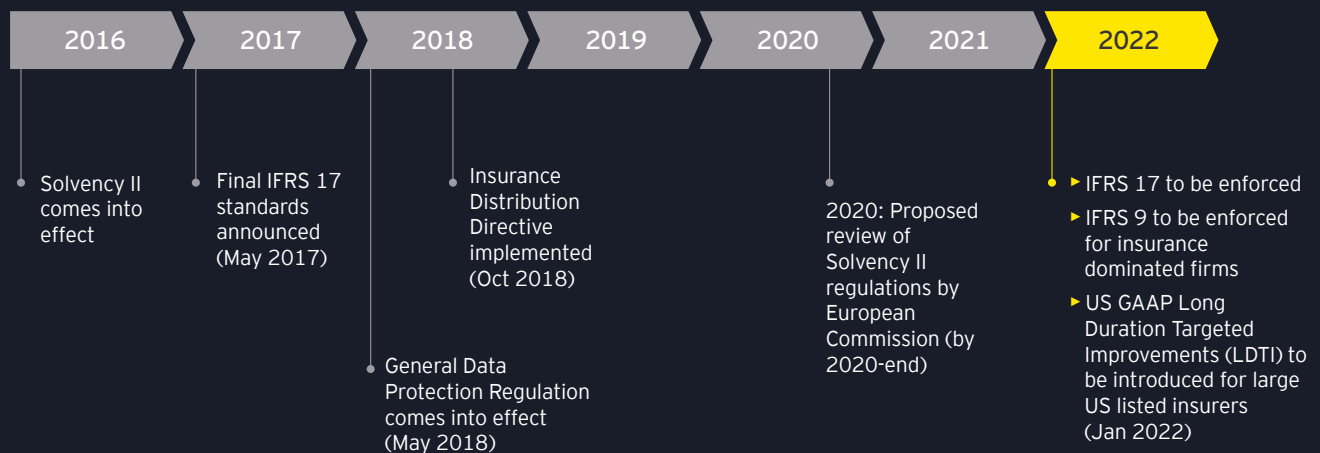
2016 2017 2018 2019 2020 2021 2022

Solvency II comes into effect

Final IFRS 17 standards announced (May 2017)

General Data Protection Regulation comes into effect (May 2018)

Insurance Distribution Directive implemented (Oct 2018)

2020: Proposed review of Solvency II regulations by European Commission (by 2020-end)

IFRS 17 to be enforced

IFRS 9 to be enforced for insurance dominated firms

US GAAP Long Duration Targeted Improvements (LDTI) to be introduced for large US listed insurers (Jan 2022)